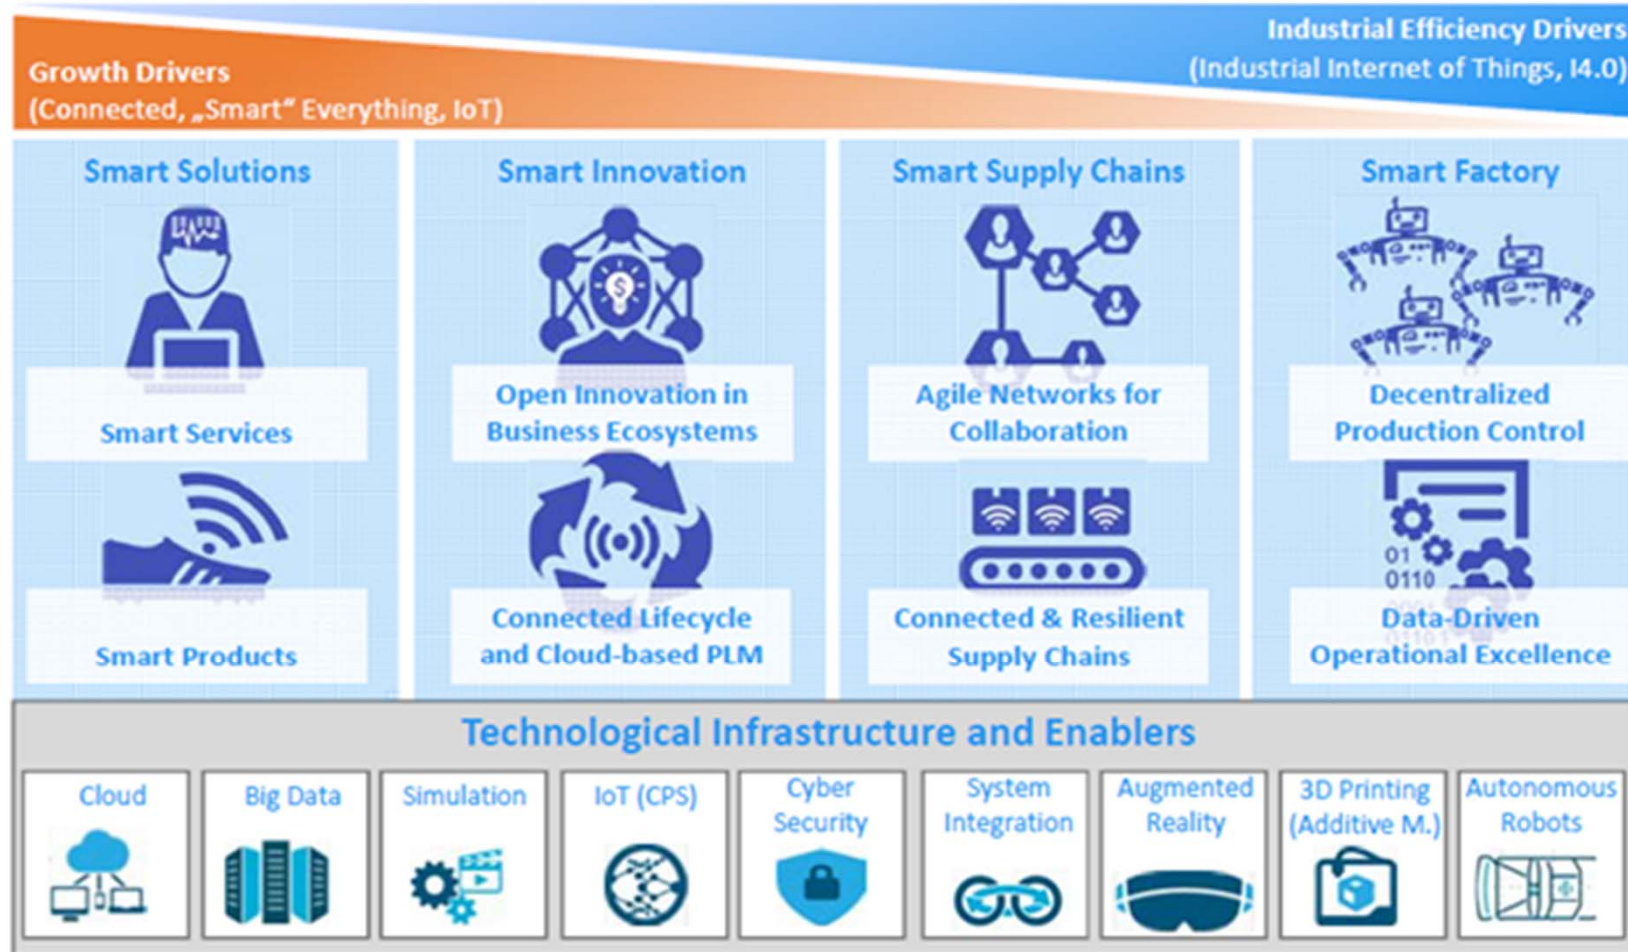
Industrial Efficiency Drivers
(Industrial Internet of Things, I4.0)

Growth Drivers
(Connected, „Smart" Everything, IoT)

Smart Solutions

Smart Services

Smart Products

Smart Innovation

Open Innovation in Business Ecosystems

Connected Lifecycle and Cloud-based PLM

Smart Supply Chains

Agile Networks for Collaboration

Connected & Resilient Supply Chains

Smart Factory

Decentralized Production Control

01
0110

Data-Driven Operational Excellence

Technological Infrastructure and Enablers

Cloud

Big Data

Simulation

IoT (CPS)

Cyber Security

System Integration

Augmented Reality

3D Printing (Additive M.)

Autonomous Robots